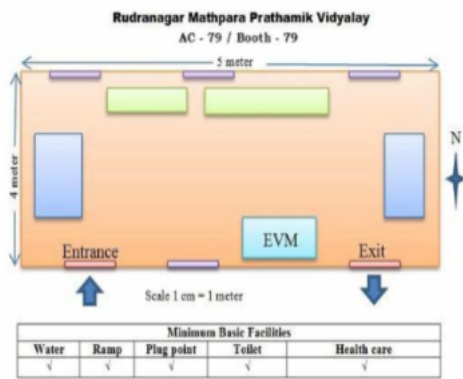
Rudranagar Mathpara Prathamik Vidyalay
AC - 79 / Booth - 79

5 meter

4 meter

N

EVM

Entrance

Exit

Scale 1 cm = 1 meter

| Minimum Basic Facilities | | | | |
|---|---|---|---|---|
| Water | Ramp | Plug point | Toilet | Health care |
| √ | √ | √ | √ | √ |